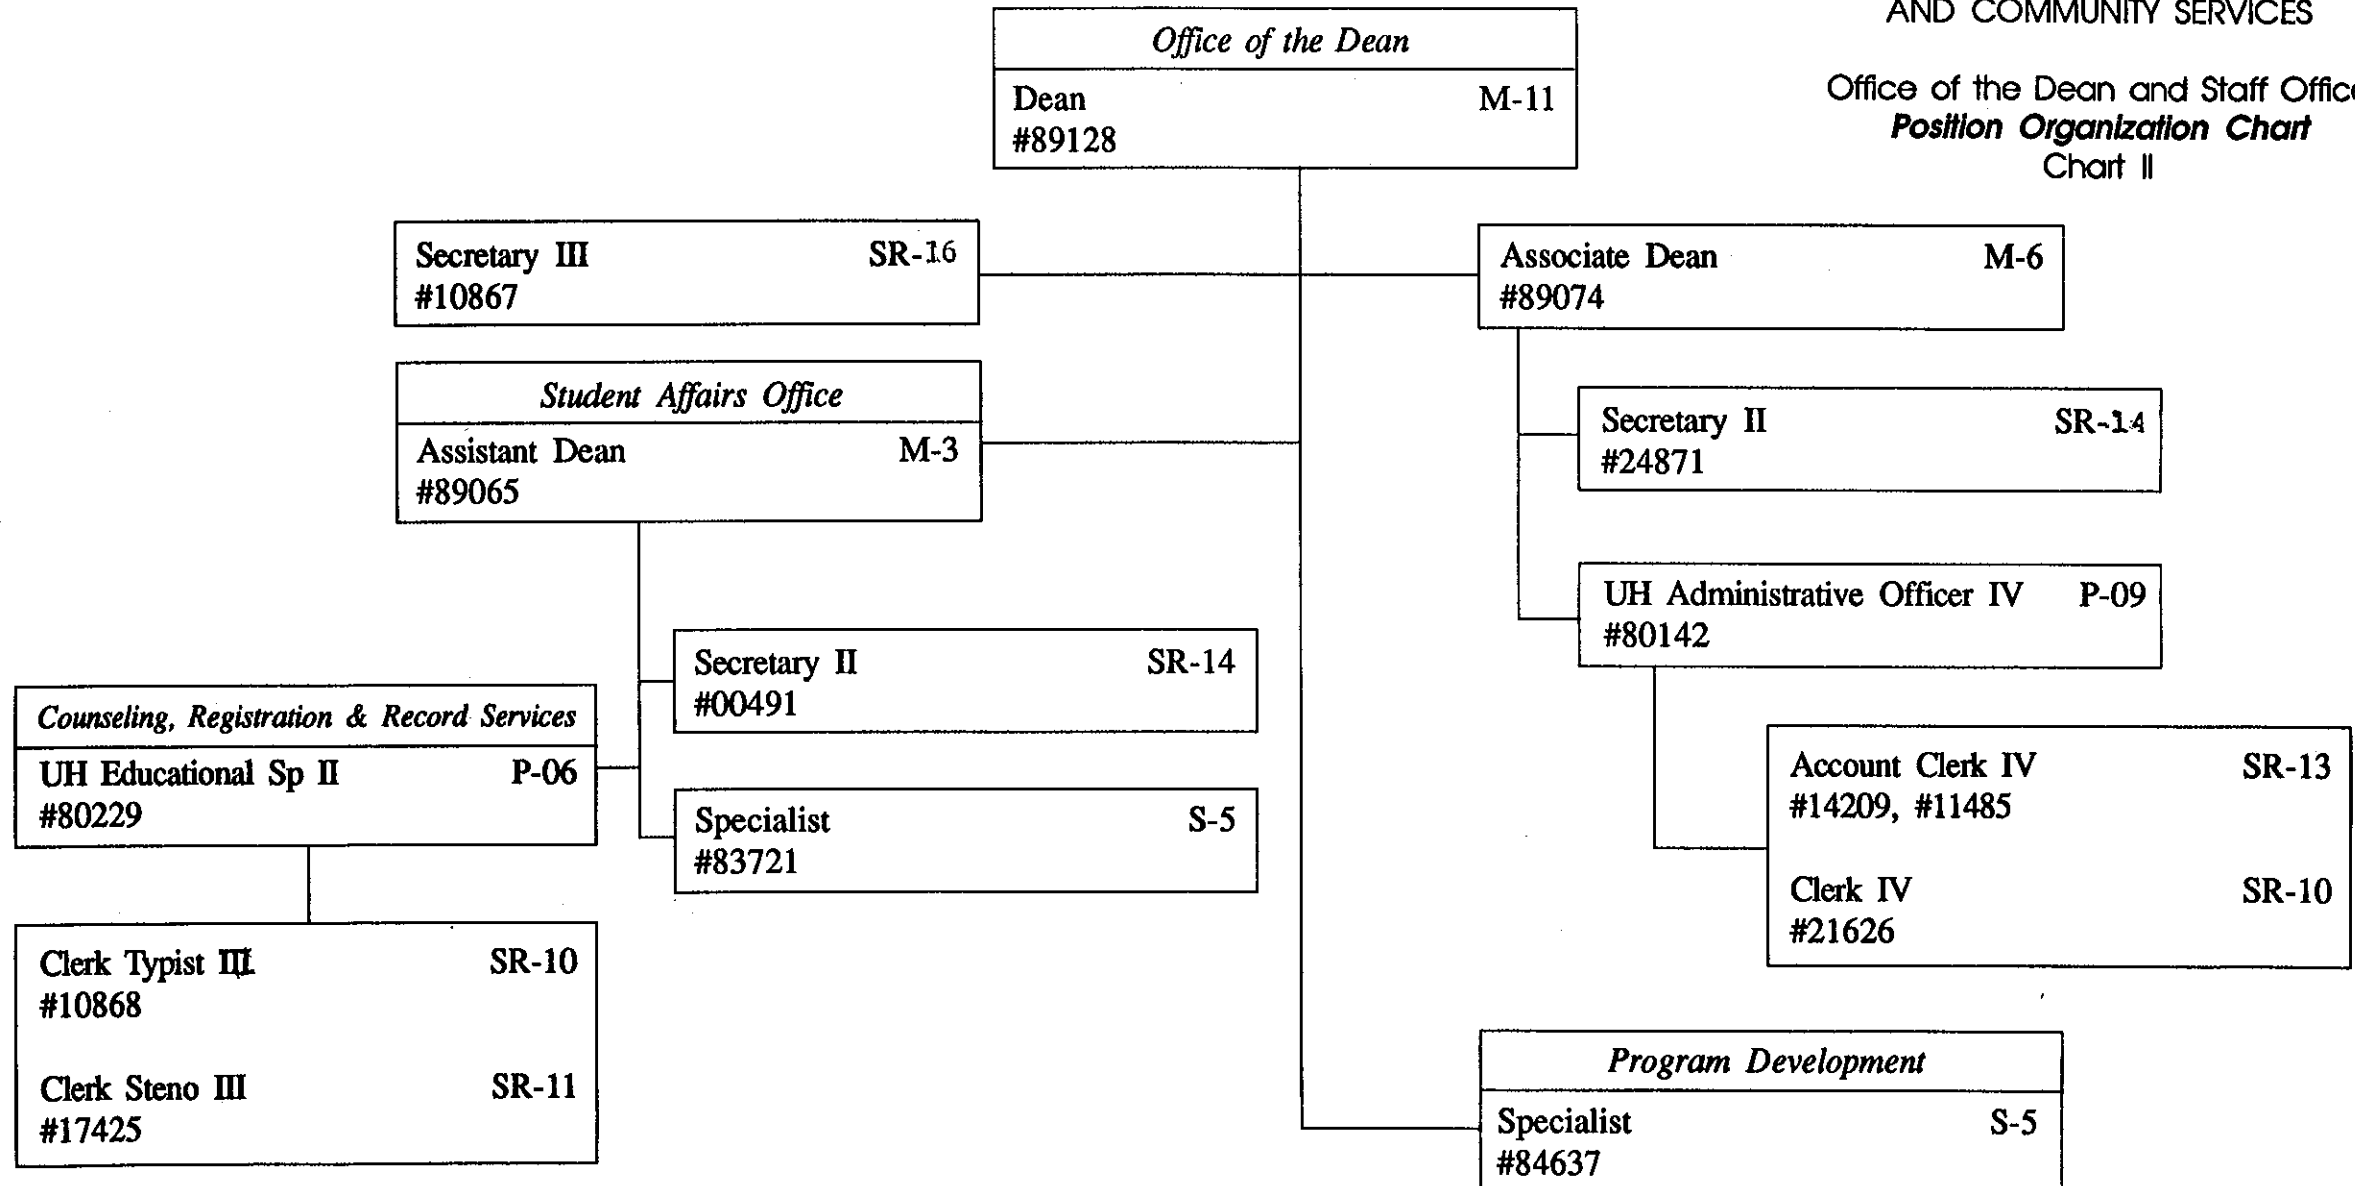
AND COMMUNITY SERVICES

Office of the Dean and Staff Offic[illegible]
Position Organization Chart
Chart II

Office of the Dean
Dean M-11
#89128

Secretary III SR-16
#10867

Associate Dean M-6
#89074

Student Affairs Office
Assistant Dean M-3
#89065

Secretary II SR-14
#24871

UH Administrative Officer IV P-09
#80142

Secretary II SR-14
#00491

Counseling, Registration & Record Services
UH Educational Sp II P-06
#80229

Specialist S-5
#83721

Account Clerk IV SR-13
#14209, #11485

Clerk IV SR-10
#21626

Clerk Typist III SR-10
#10868

Clerk Steno III SR-11
#17425

Program Development
Specialist S-5
#84637